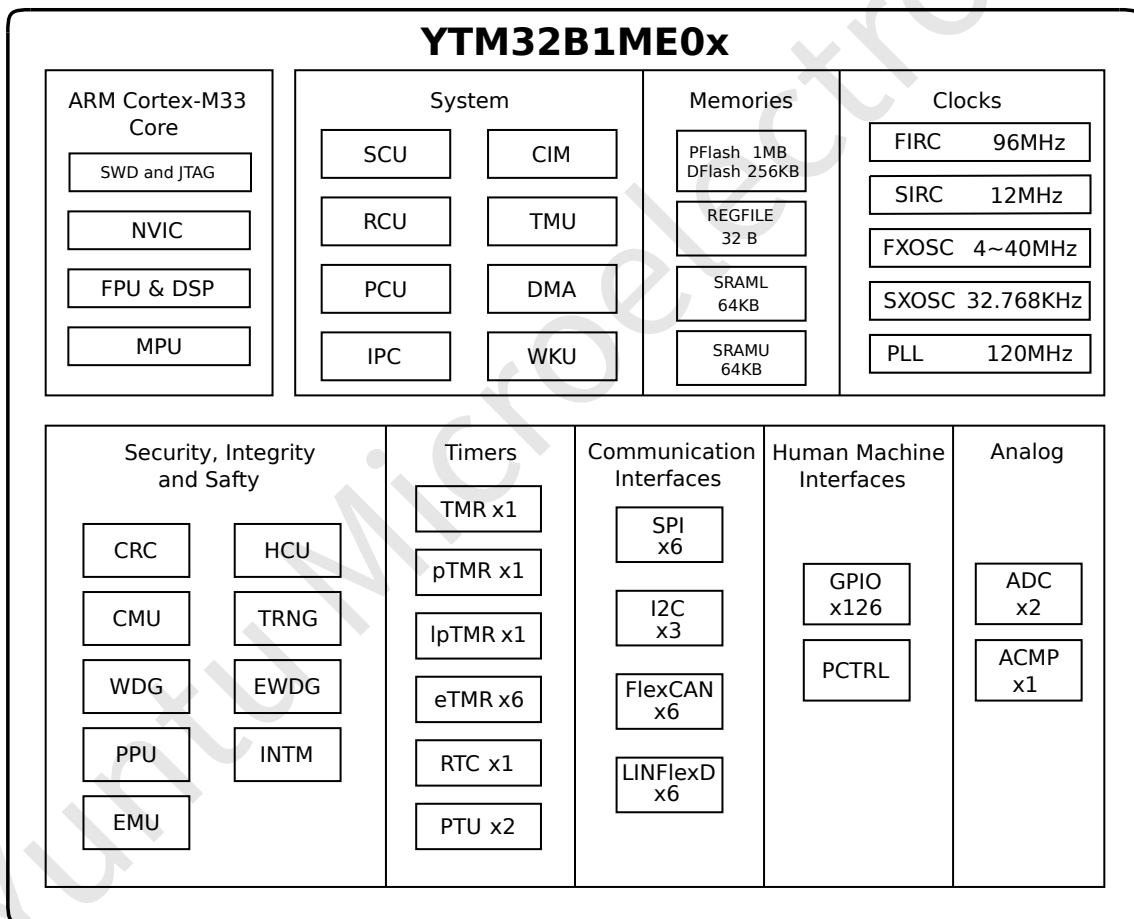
YTM32B1ME0x

ARM Cortex-M33 Core
SWD and JTAG
NVIC
FPU & DSP
MPU

System
SCU
CIM
RCU
TMU
PCU
DMA
IPC
WKU

Memories
PFlash 1MB DFlash 256KB
REGFILE 32 B
SRAML 64KB
SRAMU 64KB

Clocks
FIRC 96MHz
SIRC 12MHz
FXOSC 4~40MHz
SXOSC 32.768KHz
PLL 120MHz

Security, Integrity and Safty
CRC
HCU
CMU
TRNG
WDG
EWDG
PPU
INTM
EMU

Timers
TMR x1
pTMR x1
lpTMR x1
eTMR x6
RTC x1
PTU x2

Communication Interfaces
SPI x6
I2C x3
FlexCAN x6
LINFlexD x6

Human Machine Interfaces
GPIO x126
PCTRL

Analog
ADC x2
ACMP x1

Yuntu Microelectro